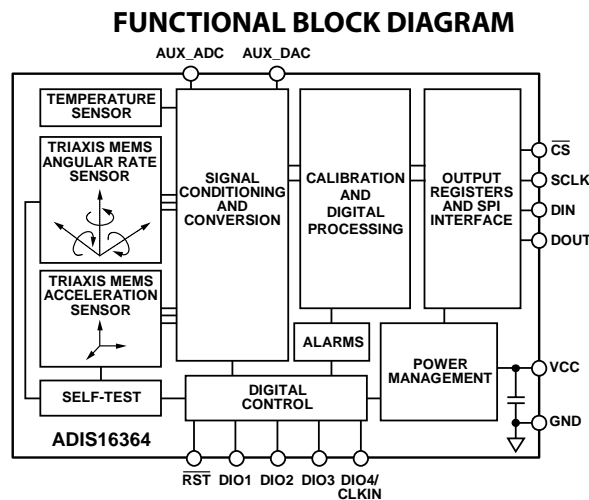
FUNCTIONAL BLOCK DIAGRAM

AUX_ADC AUX_DAC

TEMPERATURE SENSOR

TRIAXIS MEMS ANGULAR RATE SENSOR

TRIAXIS MEMS ACCELERATION SENSOR

SIGNAL CONDITIONING AND CONVERSION

CALIBRATION AND DIGITAL PROCESSING

OUTPUT REGISTERS AND SPI INTERFACE

$\overline{CS}$

SCLK

DIN

DOUT

ALARMS

POWER MANAGEMENT

VCC

GND

SELF-TEST

DIGITAL CONTROL

ADIS16364

$\overline{RST}$ DIO1 DIO2 DIO3 DIO4/ CLKIN